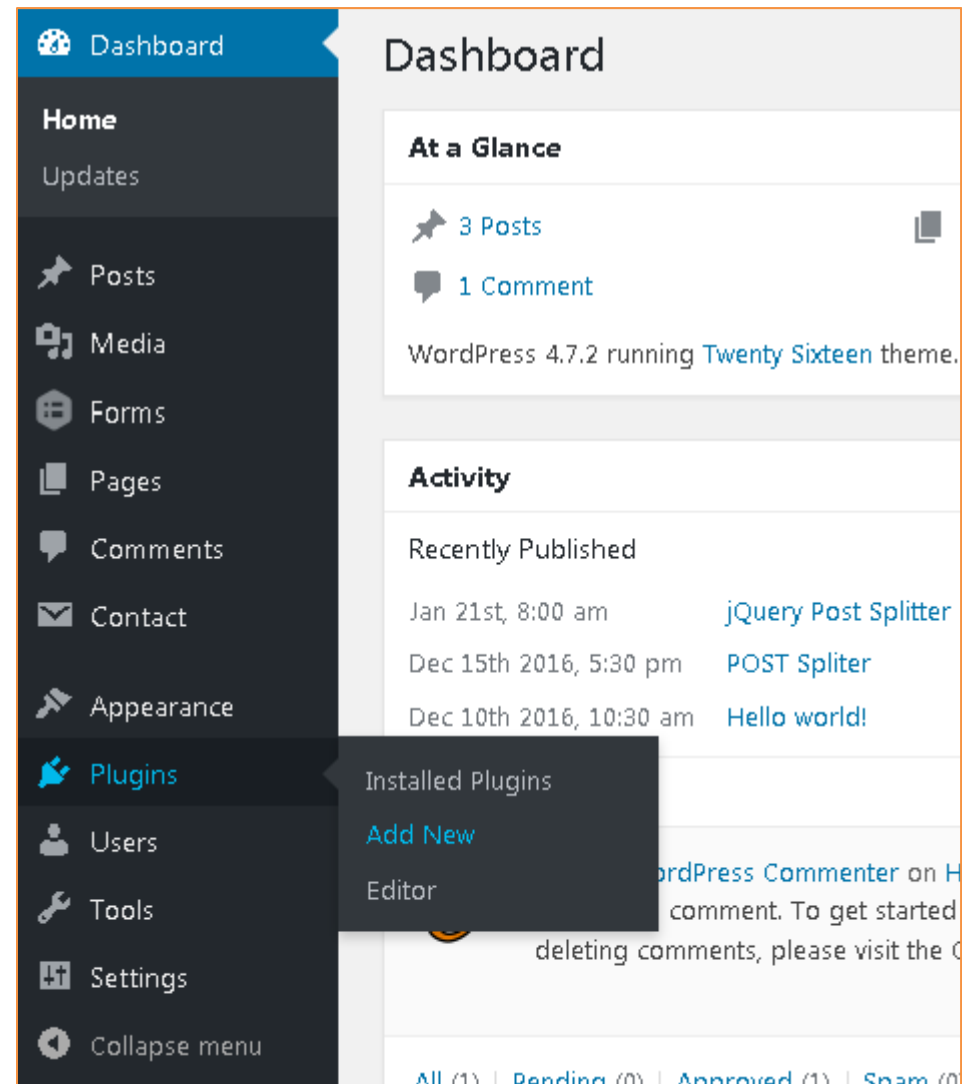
Dashboard
Home
Updates
Posts
Media
Forms
Pages
Comments
Contact
Appearance
Plugins
Users
Tools
Settings
Collapse menu

Installed Plugins
Add New
Editor

Dashboard

At a Glance
3 Posts
1 Comment
WordPress 4.7.2 running Twenty Sixteen theme.

Activity
Recently Published
Jan 21st, 8:00 am jQuery Post Splitter
Dec 15th 2016, 5:30 pm POST Spliter
Dec 10th 2016, 10:30 am Hello world!

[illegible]ordPress Commenter on H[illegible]
comment. To get started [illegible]
deleting comments, please visit the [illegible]

All (1) | Pending (0) | Approved (1) | Spam (0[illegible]